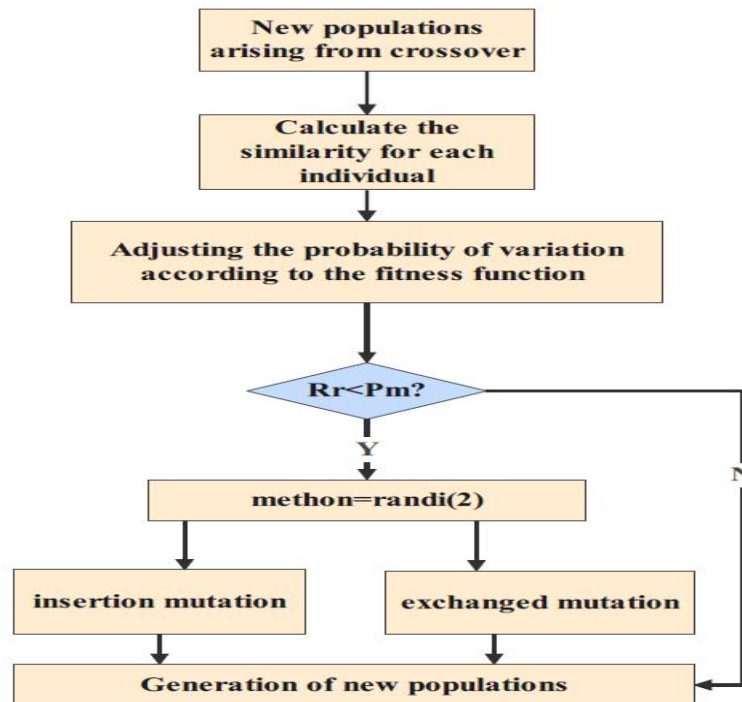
New populations arising from crossover

Calculate the similarity for each individual

Adjusting the probability of variation according to the fitness function

Rr<Pm?

Y

N

methon=randi(2)

insertion mutation

exchanged mutation

Generation of new populations